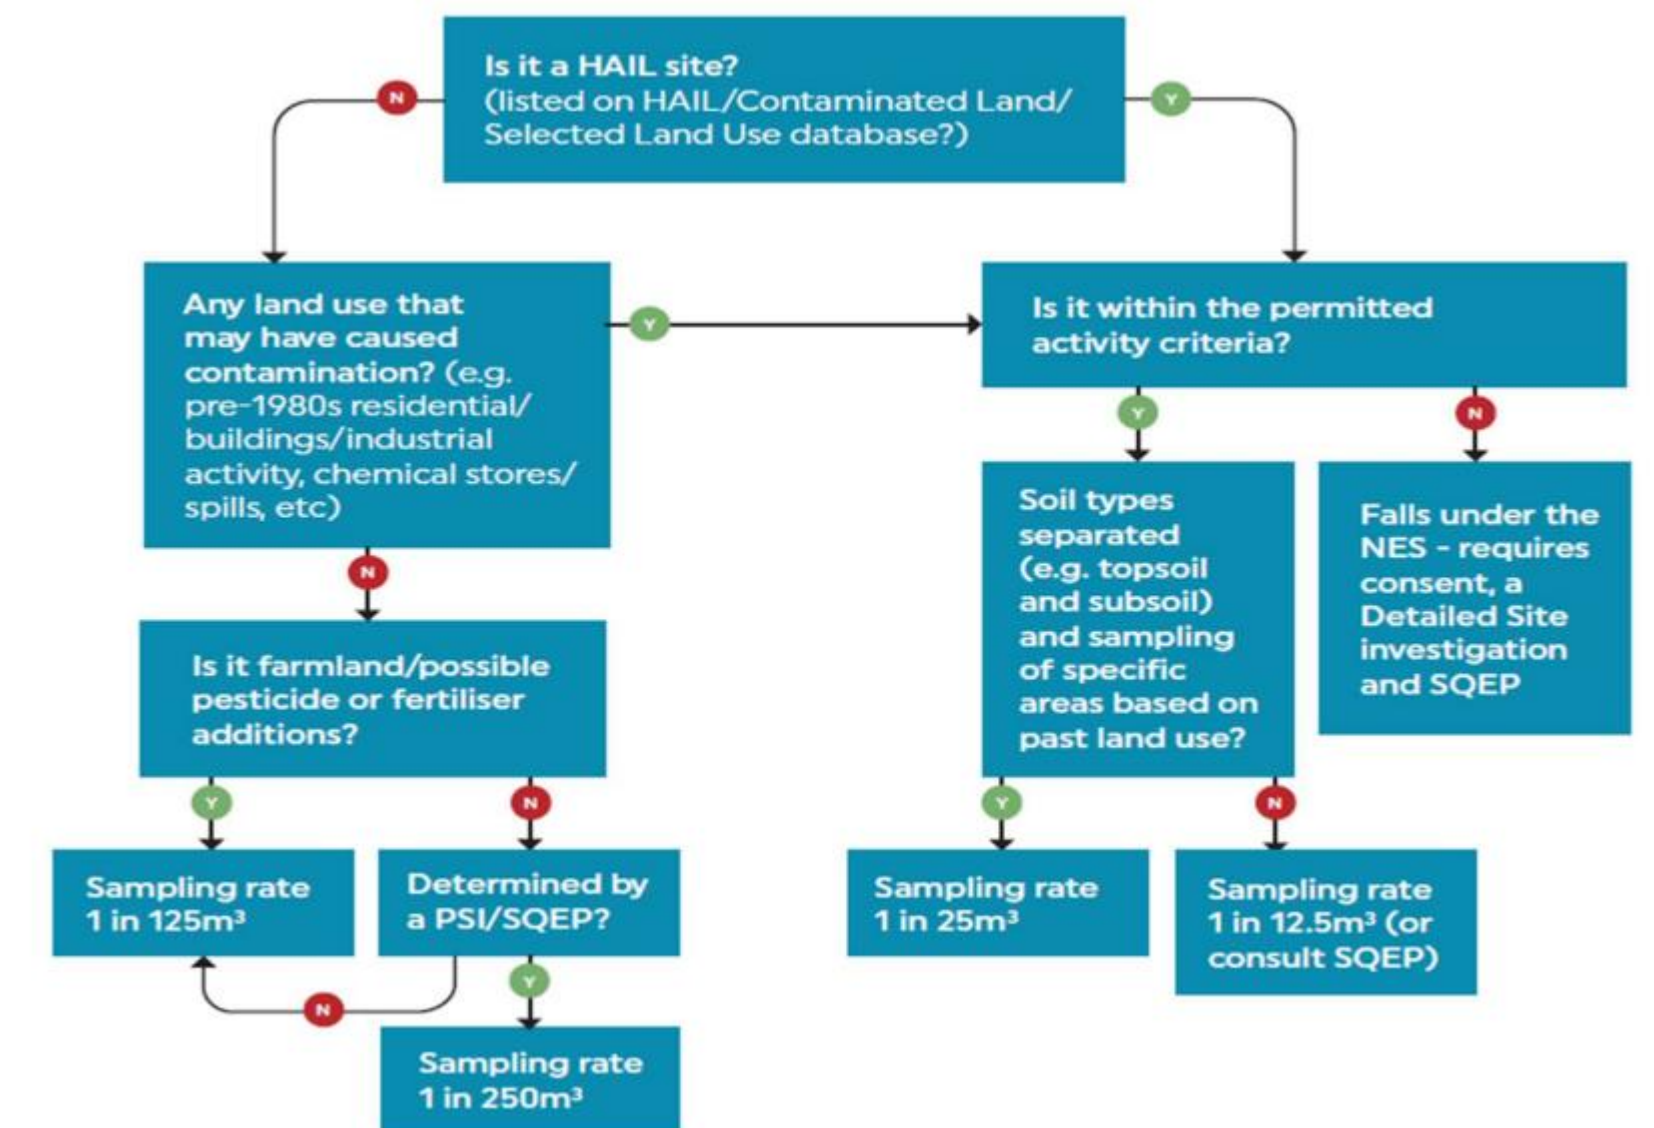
Is it a HAIL site?
(listed on HAIL/Contaminated Land/ Selected Land Use database?)

N

Y

Any land use that may have caused contamination? (e.g. pre-1980s residential/ buildings/industrial activity, chemical stores/ spills, etc)

Y

Is it within the permitted activity criteria?

Y

N

Soil types separated (e.g. topsoil and subsoil) and sampling of specific areas based on past land use?

Falls under the NES - requires consent, a Detailed Site investigation and SQEP

N

Is it farmland/possible pesticide or fertiliser additions?

Y

N

Y

N

Sampling rate 1 in 125m³

Determined by a PSI/SQEP?

Sampling rate 1 in 25m³

Sampling rate 1 in 12.5m³ (or consult SQEP)

N

Y

Sampling rate 1 in 250m³